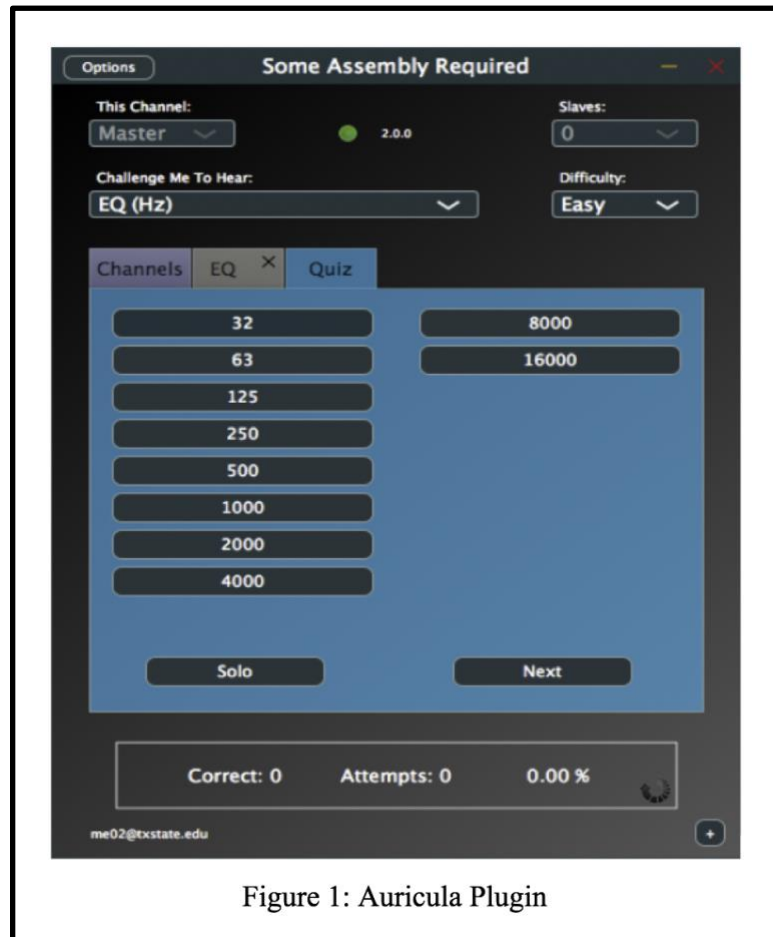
Options

Some Assembly Required

This Channel:
Master

2.0.0

Slaves:
0

Challenge Me To Hear:
EQ (Hz)

Difficulty:
Easy

Channels EQ × Quiz

32
63
125
250
500
1000
2000
4000

8000
16000

Solo
Next

Correct: 0 Attempts: 0 0.00 %

me02@txstate.edu

+

Figure 1: Auricula Plugin